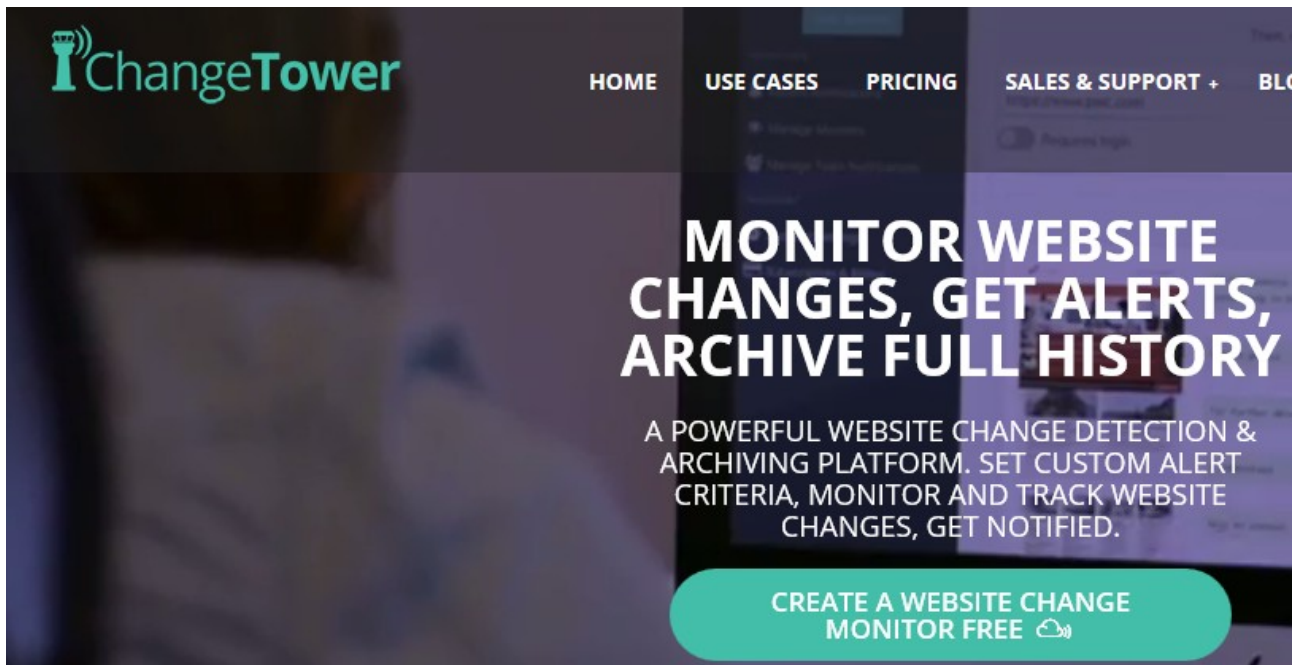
ChangeTower

HOME USE CASES PRICING SALES & SUPPORT + BL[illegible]

MONITOR WEBSITE CHANGES, GET ALERTS, ARCHIVE FULL HISTORY

A POWERFUL WEBSITE CHANGE DETECTION & ARCHIVING PLATFORM. SET CUSTOM ALERT CRITERIA, MONITOR AND TRACK WEBSITE CHANGES, GET NOTIFIED.

CREATE A WEBSITE CHANGE MONITOR FREE